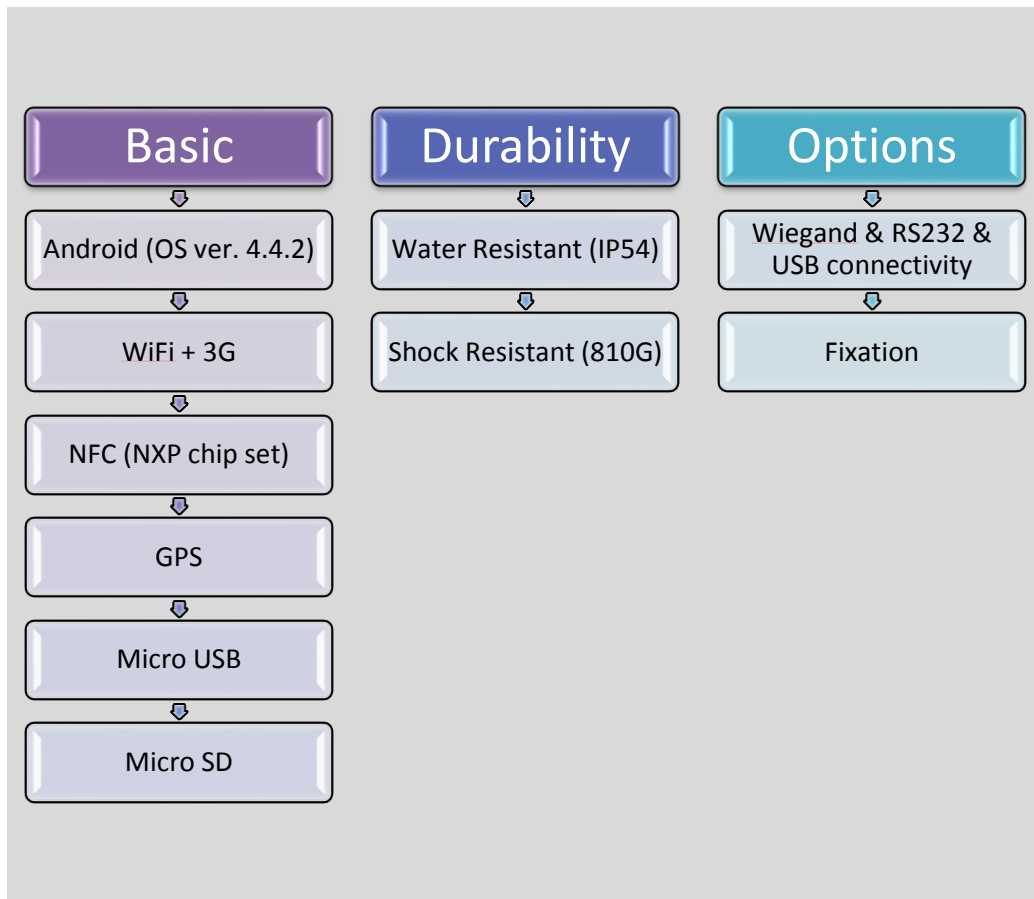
Basic

Android (OS ver. 4.4.2)

WiFi + 3G

NFC (NXP chip set)

GPS

Micro USB

Micro SD

Durability

Water Resistant (IP54)

Shock Resistant (810G)

Options

Wiegand & RS232 & USB connectivity

Fixation